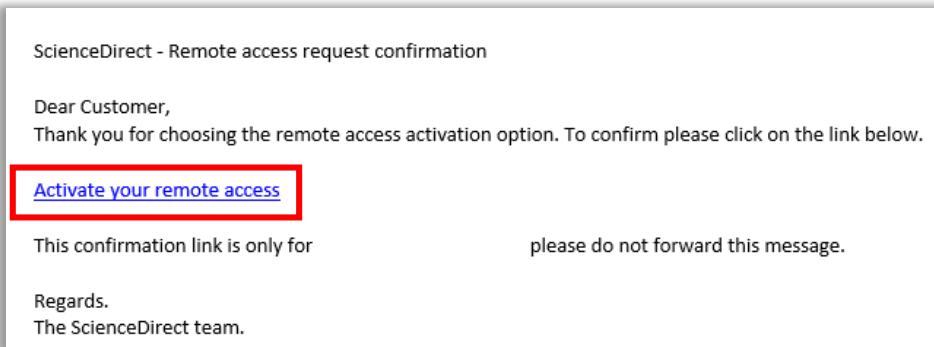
ScienceDirect - Remote access request confirmation

Dear Customer,
Thank you for choosing the remote access activation option. To confirm please click on the link below.

Activate your remote access

This confirmation link is only for please do not forward this message.

Regards.
The ScienceDirect team.